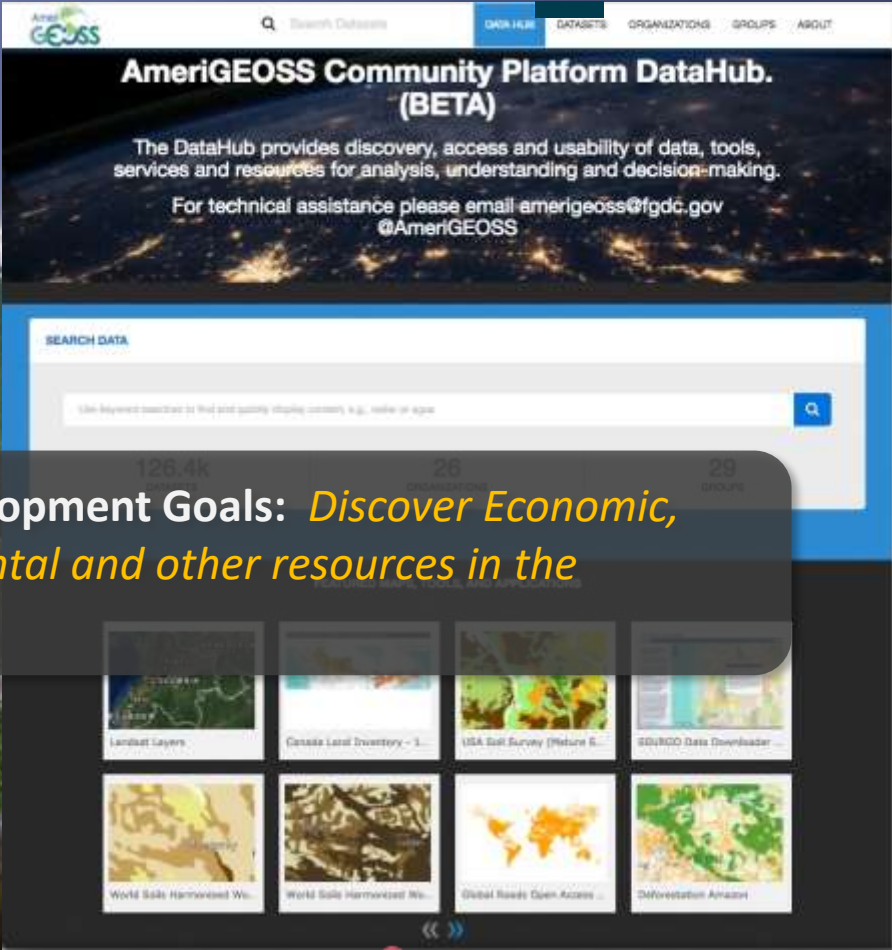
AmeriGEOSS

Search Datasets

DATA HUB DATASETS ORGANIZATIONS GROUPS ABOUT

AmeriGEOSS Community Platform DataHub. (BETA)

The DataHub provides discovery, access and usability of data, tools, services and resources for analysis, understanding and decision-making.

For technical assistance please email amerigeoss@fgdc.gov @AmeriGEOSS

SEARCH DATA

Use keyword searches to find and quickly display content, e.g., water or agua

126.4k DATASETS 26 29 GROUPS

opment Goals: Discover Economic, ntal and other resources in the

FEATURED MAPS, TOOLS, AND APPLICATIONS

Landsat Layers

Canada Land Inventory - 1...

USA Soil Survey (Mature S...

SSURGO Data Downloader ...

World Soils Harmonized Wo...

World Soils Harmonized Wo...

Global Roads Open Access ...

Deforestation Amazon